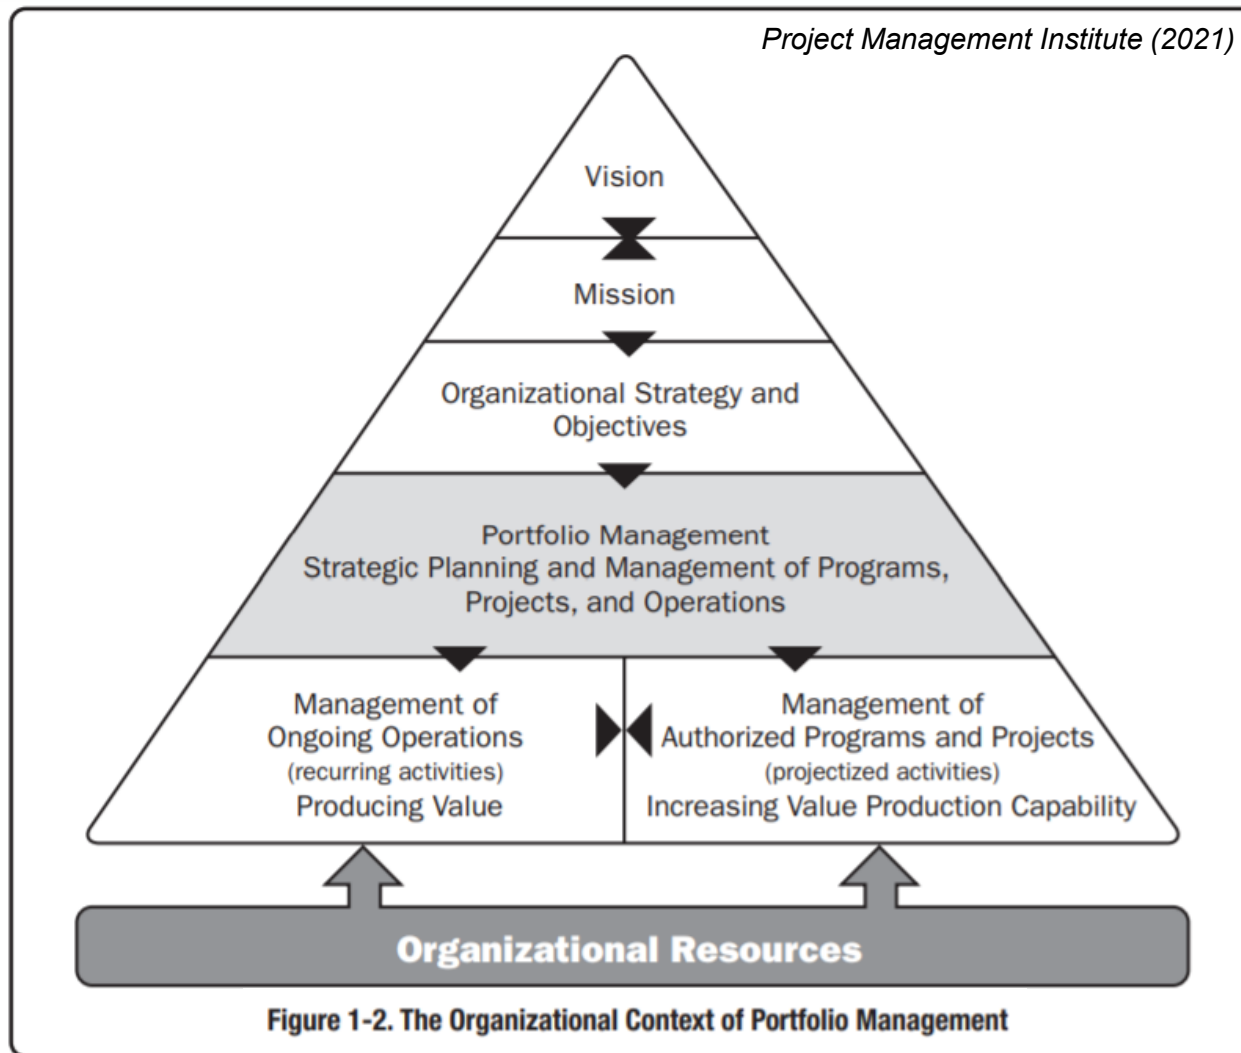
Project Management Institute (2021)

Vision

Mission

Organizational Strategy and Objectives

Portfolio Management
Strategic Planning and Management of Programs, Projects, and Operations

Management of Ongoing Operations
(recurring activities)
Producing Value

Management of Authorized Programs and Projects
(projectized activities)
Increasing Value Production Capability

Organizational Resources

Figure 1-2. The Organizational Context of Portfolio Management